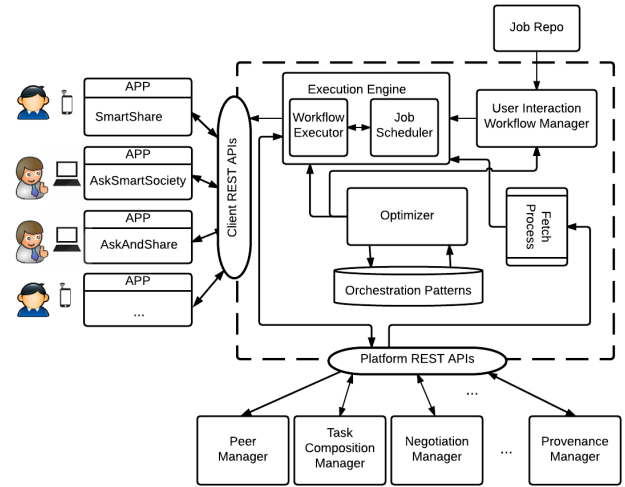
Job Repo

APP
SmartShare

APP
AskSmartSociety

APP
AskAndShare

APP
...

Client REST APIs

Execution Engine
Workflow Executor
Job Scheduler

User Interaction Workflow Manager

Optimizer

Fetch Process

Orchestration Patterns

Platform REST APIs

...

Peer Manager

Task Composition Manager

Negotiation Manager

...

Provenance Manager